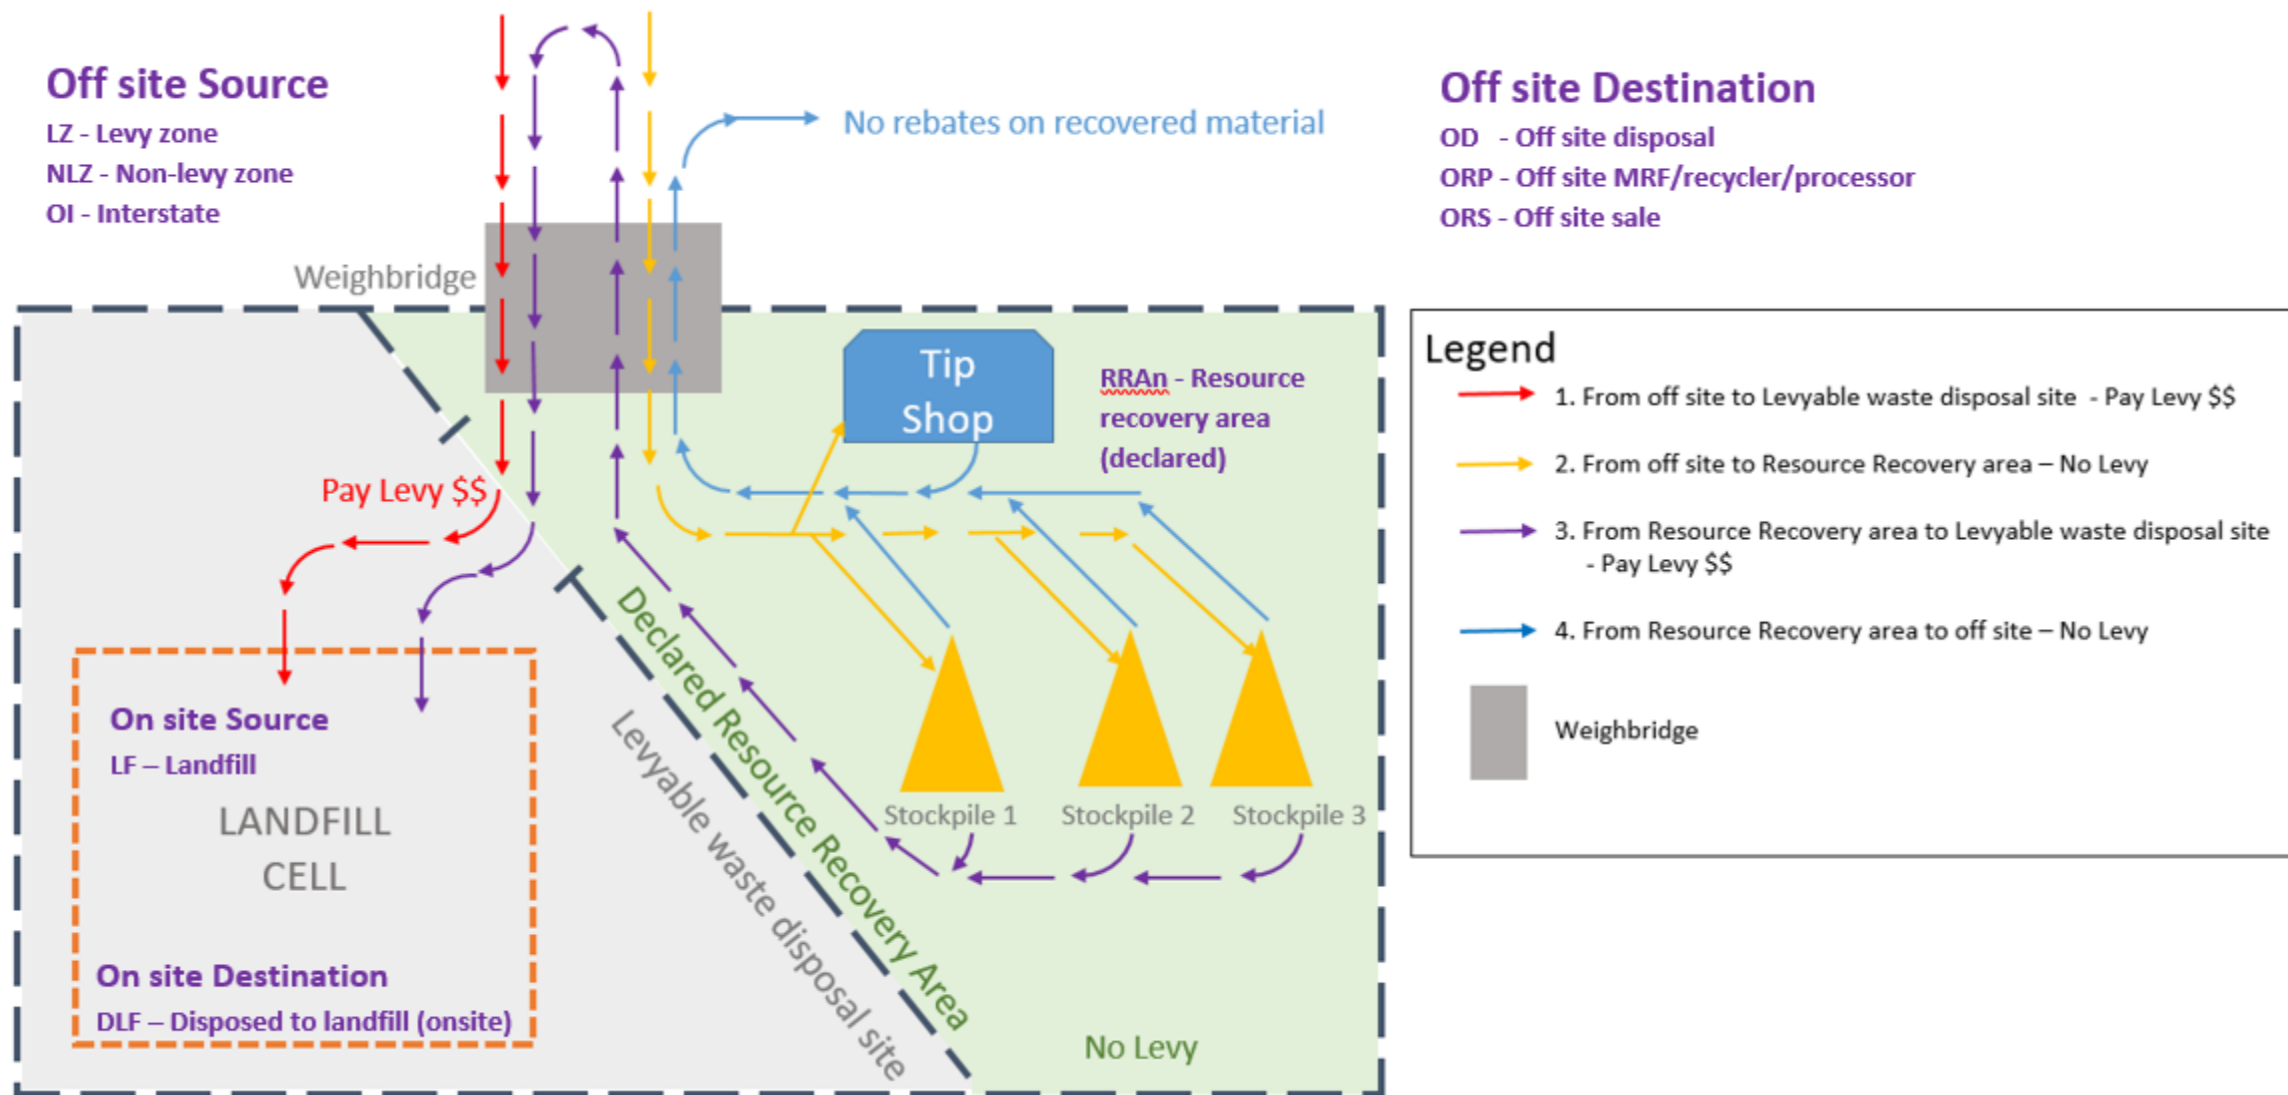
Off site Source
LZ - Levy zone
NLZ - Non-levy zone
OI - Interstate

No rebates on recovered material

Off site Destination
OD - Off site disposal
ORP - Off site MRF/recycler/processor
ORS - Off site sale

Weighbridge

Tip Shop

RRAn - Resource recovery area (declared)

Pay Levy $$

On site Source
LF – Landfill
LANDFILL CELL
On site Destination
DLF – Disposed to landfill (onsite)

Levyable waste disposal site

Declared Resource Recovery Area

Stockpile 1
Stockpile 2
Stockpile 3

No Levy

Legend
1. From off site to Levyable waste disposal site - Pay Levy $$
2. From off site to Resource Recovery area – No Levy
3. From Resource Recovery area to Levyable waste disposal site - Pay Levy $$
4. From Resource Recovery area to off site – No Levy
Weighbridge